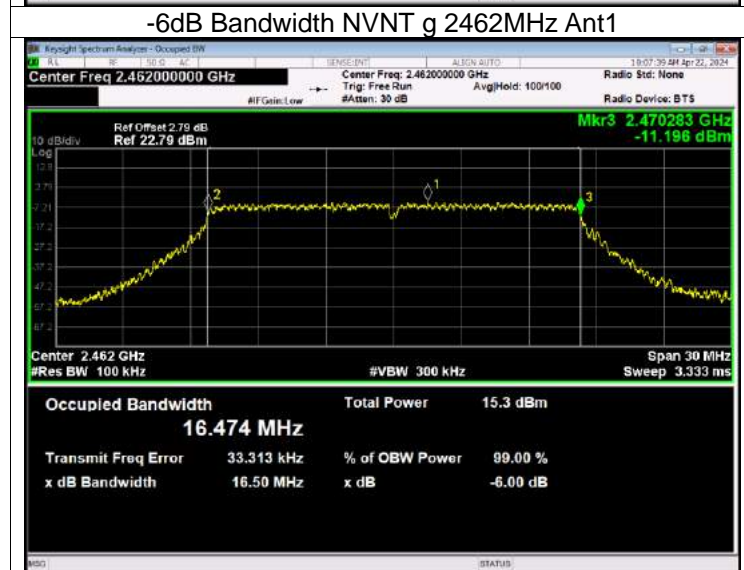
-6dB Bandwidth NVNT g 2462MHz Ant1

Keysight Spectrum Analyzer - Occupied BW

RL RF 50 Ω AC SENSE:INT ALIGN AUTO 10:07:39 AM Apr 22, 2024

Center Freq 2.462000000 GHz

Center Freq: 2.462000000 GHz
Trig: Free Run Avg|Hold: 100/100
#IFGain:Low #Atten: 30 dB

Radio Std: None

Radio Device: BTS

10 dB/div Ref Offset 2.79 dB
Log Ref 22.79 dBm

Mkr3 2.470283 GHz
-11.196 dBm

12.8
2.79
-7.21
-17.2
-27.2
-37.2
-47.2
-57.2
-67.2

2 1 3

Center 2.462 GHz
#Res BW 100 kHz

#VBW 300 kHz

Span 30 MHz
Sweep 3.333 ms

Occupied Bandwidth
16.474 MHz

Total Power 15.3 dBm

Transmit Freq Error 33.313 kHz
% of OBW Power 99.00 %

x dB Bandwidth 16.50 MHz
x dB -6.00 dB

MSG STATUS